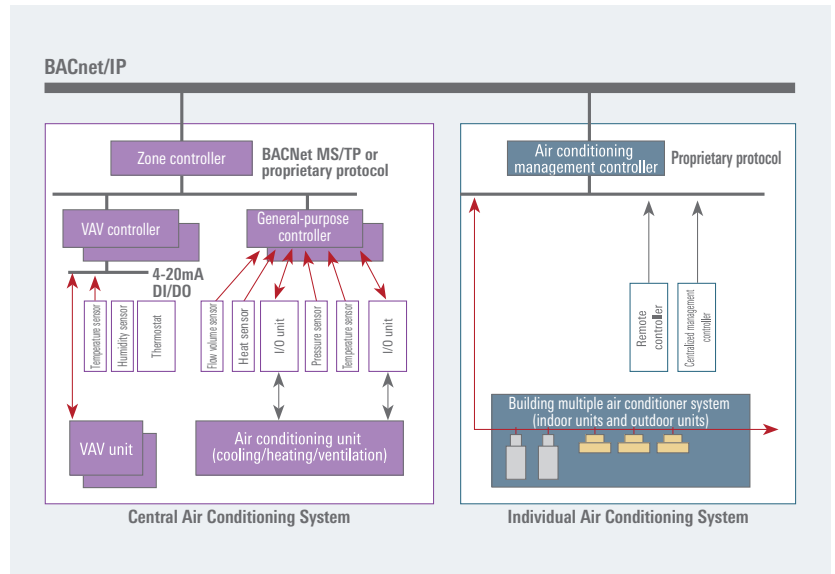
BACnet/IP

Zone controller

BACNet MS/TP or proprietary protocol

VAV controller

General-purpose controller

4-20mA DI/DO

Temperature sensor

Humidity sensor

Thermostat

Flow volume sensor

Heat sensor

I/O unit

Pressure sensor

Temperature sensor

I/O unit

VAV unit

Air conditioning unit (cooling/heating/ventilation)

Central Air Conditioning System

Air conditioning management controller

Proprietary protocol

Remote controller

Centralized management controller

Building multiple air conditioner system (indoor units and outdoor units)

Individual Air Conditioning System